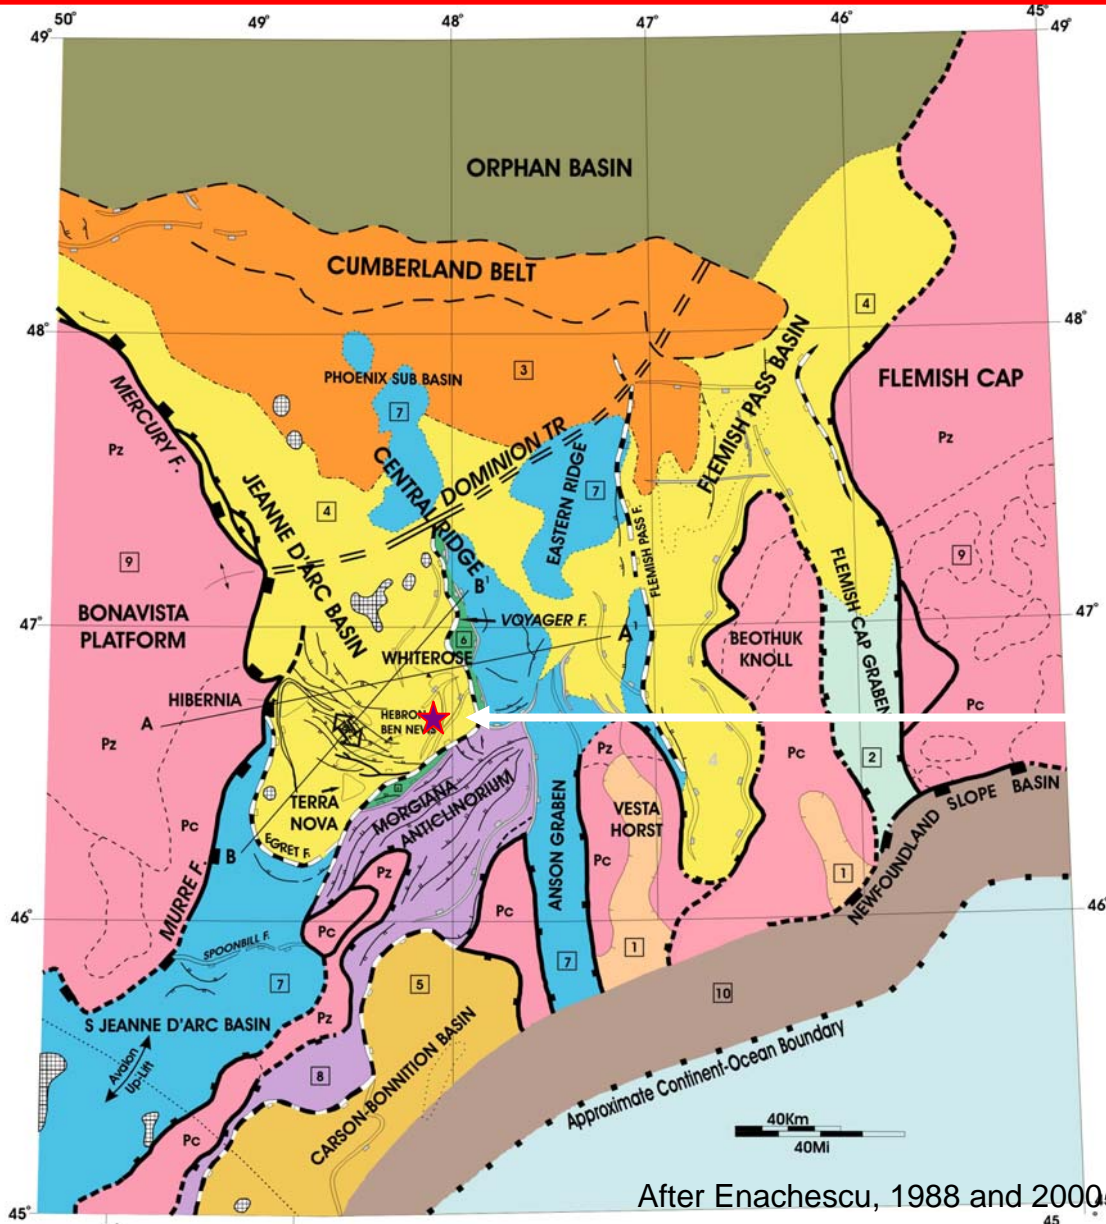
50° 49° 48° 47° 46° 45°
49° 49°

ORPHAN BASIN

CUMBERLAND BELT

48° 48°

PHOENIX SUB BASIN

3

FLEMISH PASS BASIN

FLEMISH CAP

4

MERCURY F.

7

CENTRAL RIDGE

DOMINION TR

EASTERN RIDGE

7

Pz

Pz

JEANNE D'ARC BASIN

4

FLEMISH PASS F.

FLEMISH CAP GRABEN

9

9

B'

BONAVISTA PLATFORM

VOYAGER F.

47° 47°

6

A'

BEOTHUK KNOLL

WHITEROSE

HIBERNIA

A

HEBRON BEN NEVIS

Pc

Pz

Pz

Pc

2

MORGIANA ANTICLINORIUM

TERRA NOVA

VESTA HORST

NEWFOUNDLAND SLOPE BASIN

Pc

B

EGRET F.

ANSON GRABEN

Pz

Pc

1

MURRE F.

Pc

Pc

46° 46°

SPOONBILL F.

1

7

7

5

10

S JEANNE D'ARC BASIN

Pz

Avalon Up-Lift

8

CARSON-BONNITION BASIN

Approximate Continent-Ocean Boundary

40Km
40Mi

Pc

45° 45

After Enachescu, 1988 and 2000